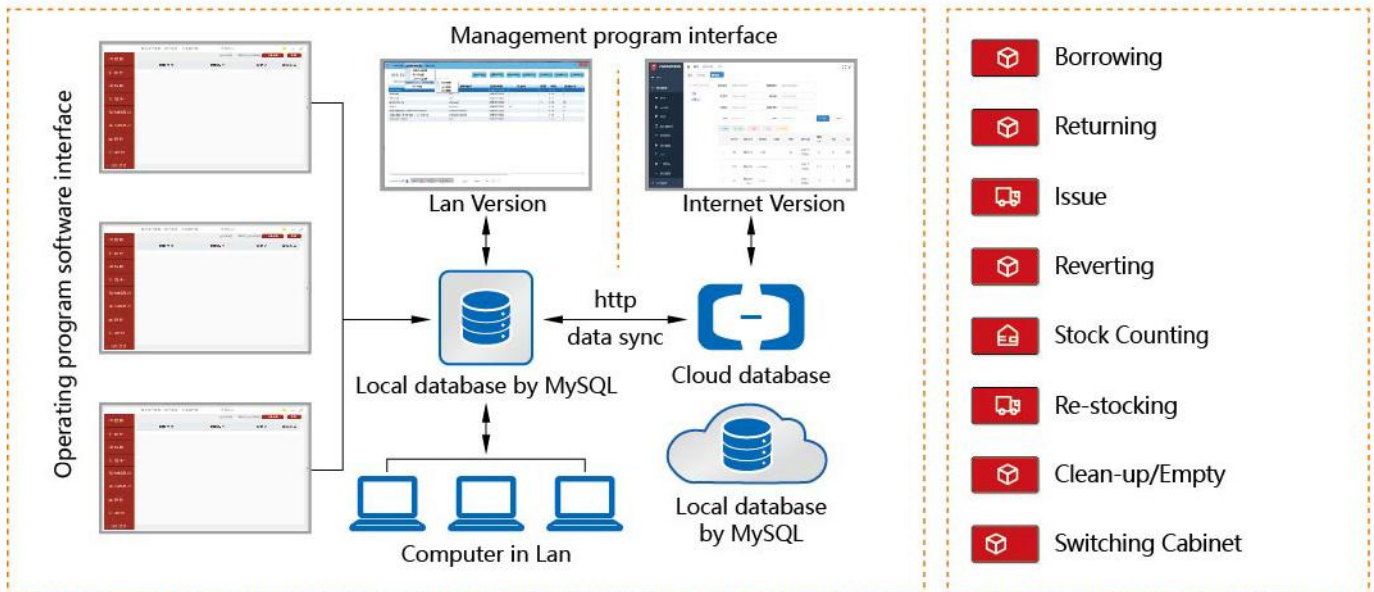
Operating program software interface

Management program interface

Lan Version

Internet Version

http

data sync

Local database by MySQL

Cloud database

Local database by MySQL

Computer in Lan

Borrowing

Returning

Issue

Reverting

Stock Counting

Re-stocking

Clean-up/Empty

Switching Cabinet